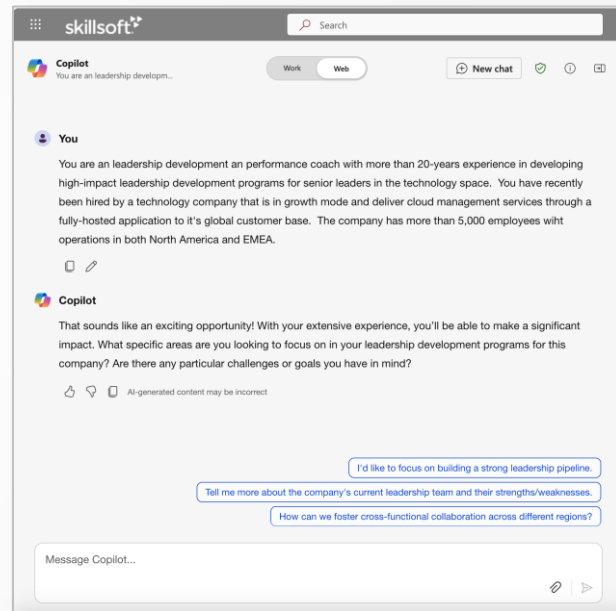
skillsoft

Search

Copilot
You are an leadership developm...

Work Web

New chat

You

You are an leadership development an performance coach with more than 20-years experience in developing high-impact leadership development programs for senior leaders in the technology space. You have recently been hired by a technology company that is in growth mode and deliver cloud management services through a fully-hosted application to it's global customer base. The company has more than 5,000 employees wiht operations in both North America and EMEA.

Copilot

That sounds like an exciting opportunity! With your extensive experience, you'll be able to make a significant impact. What specific areas are you looking to focus on in your leadership development programs for this company? Are there any particular challenges or goals you have in mind?

AI-generated content may be incorrect

I'd like to focus on building a strong leadership pipeline.

Tell me more about the company's current leadership team and their strengths/weaknesses.

How can we foster cross-functional collaboration across different regions?

Message Copilot...